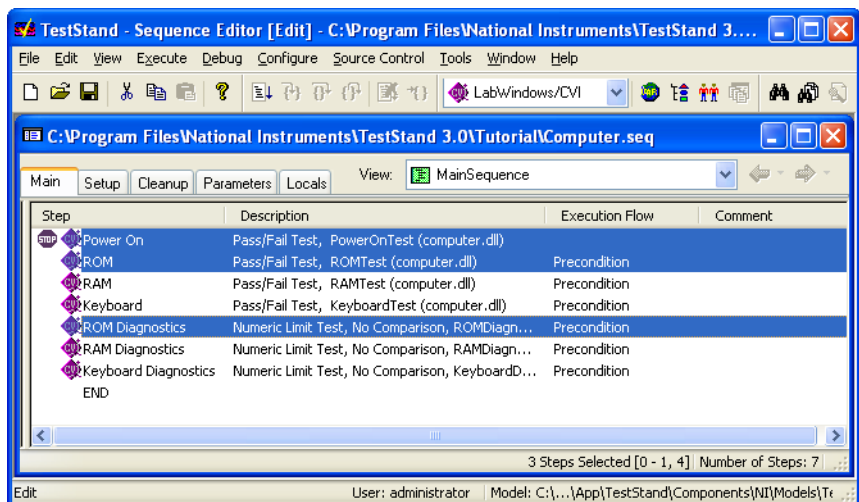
TestStand - Sequence Editor [Edit] - C:\Program Files\National Instruments\TestStand 3....

File Edit View Execute Debug Configure Source Control Tools Window Help

LabWindows/CVI

C:\Program Files\National Instruments\TestStand 3.0\Tutorial\Computer.seq

Main Setup Cleanup Parameters Locals View: MainSequence

| Step | Description | Execution Flow | Comment |
|---|---|---|---|
| Power On | Pass/Fail Test, PowerOnTest (computer.dll) | | |
| ROM | Pass/Fail Test, ROMTest (computer.dll) | Precondition | |
| RAM | Pass/Fail Test, RAMTest (computer.dll) | Precondition | |
| Keyboard | Pass/Fail Test, KeyboardTest (computer.dll) | Precondition | |
| ROM Diagnostics | Numeric Limit Test, No Comparison, ROMDiagn... | Precondition | |
| RAM Diagnostics | Numeric Limit Test, No Comparison, RAMDiagn... | Precondition | |
| Keyboard Diagnostics | Numeric Limit Test, No Comparison, KeyboardD... | Precondition | |
| END | | | |

3 Steps Selected [0 - 1, 4] Number of Steps: 7

Edit User: administrator Model: C:\...\App\TestStand\Components\NI\Models\Te